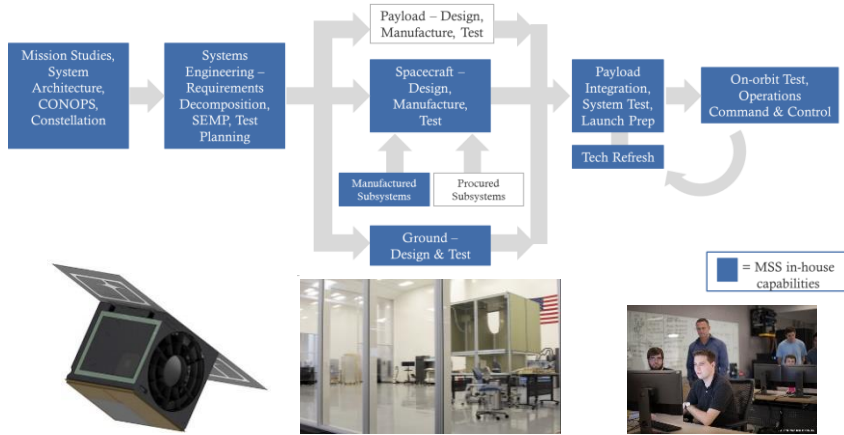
Mission Studies, System Architecture, CONOPS, Constellation

Systems Engineering – Requirements Decomposition, SEMP, Test Planning

Payload – Design, Manufacture, Test

Spacecraft – Design, Manufacture, Test

Manufactured Subsystems

Procured Subsystems

Ground – Design & Test

Payload Integration, System Test, Launch Prep

Tech Refresh

On-orbit Test, Operations Command & Control

= MSS in-house capabilities